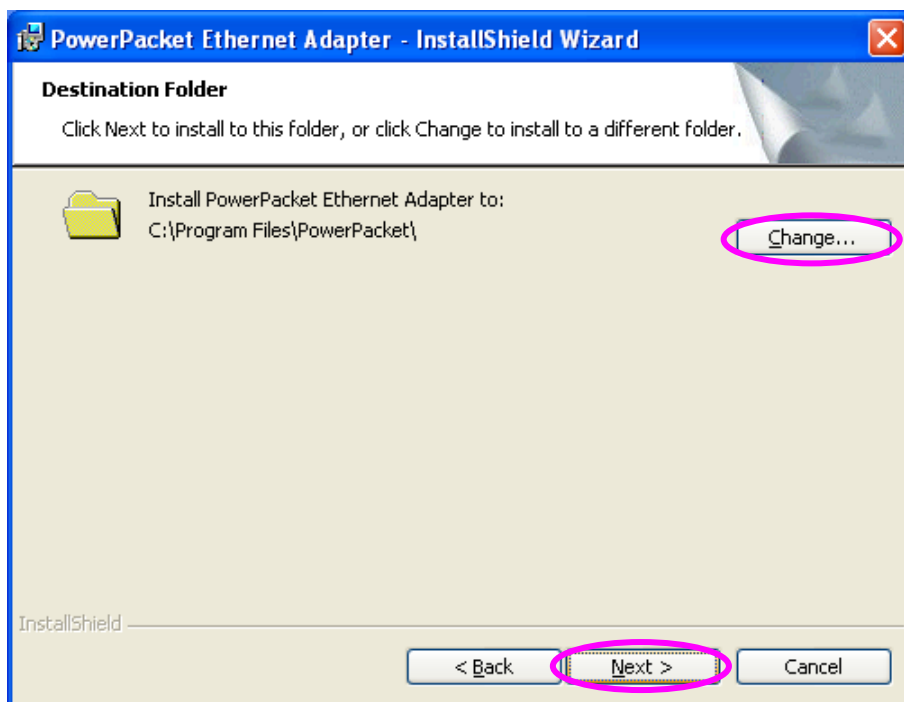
PowerPacket Ethernet Adapter - InstallShield Wizard

Destination Folder

Click Next to install to this folder, or click Change to install to a different folder.

Install PowerPacket Ethernet Adapter to:
C:\Program Files\PowerPacket\

Change...

InstallShield

< Back

Next >

Cancel